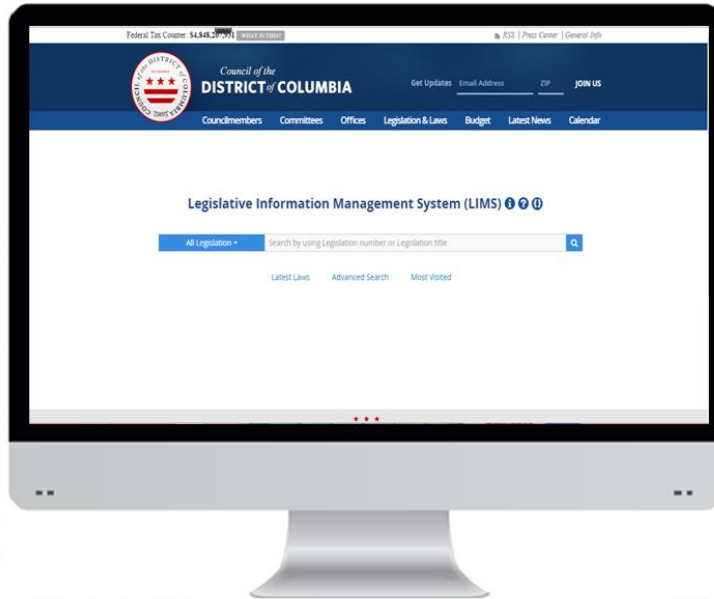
Federal Tax Counter $4,848,2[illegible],351 WHAT IS THIS?

RSS | Press Center | General Info

Council of the DISTRICT of COLUMBIA

Council of the
DISTRICT of COLUMBIA

Get Updates Email Address ZIP JOIN US

Councilmembers Committees Offices Legislation & Laws Budget Latest News Calendar

Legislative Information Management System (LIMS)

All Legislation

Search by using Legislation number or Legislation title

Latest Laws Advanced Search Most Visited